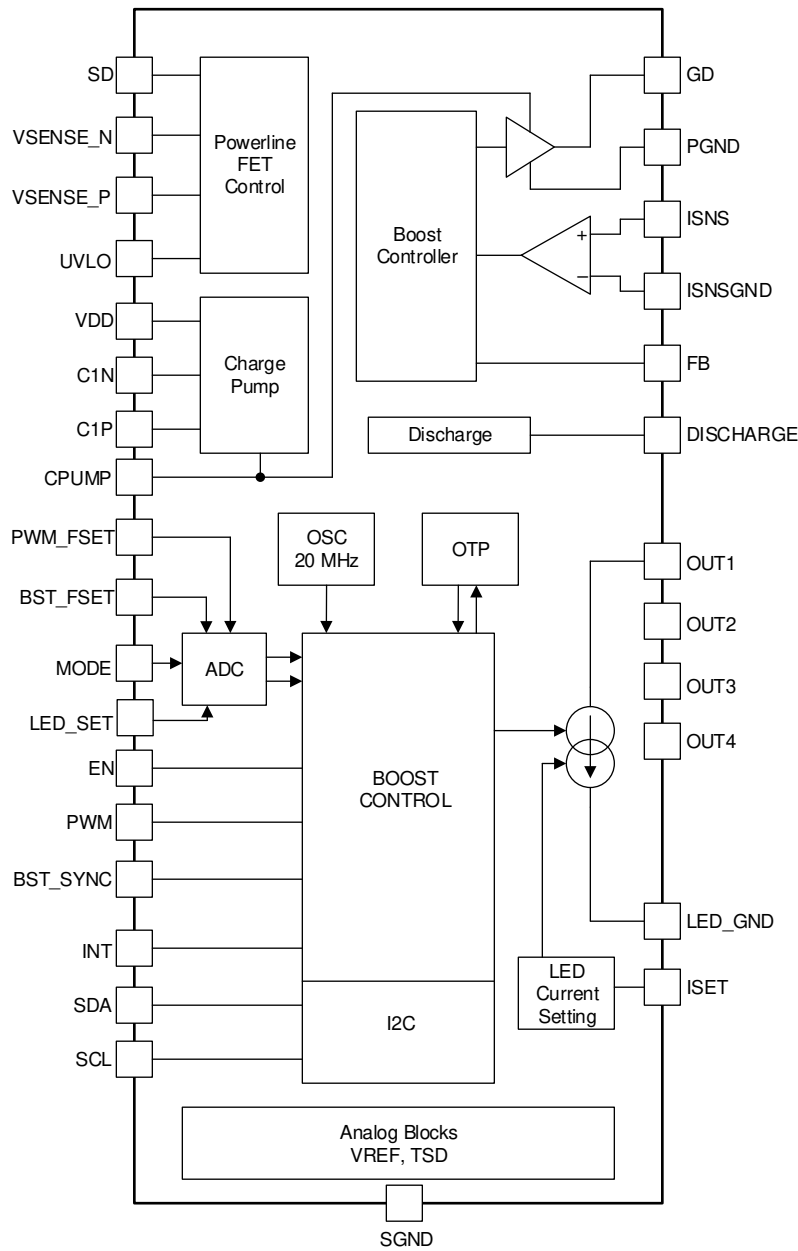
SD
VSENSE_N
VSENSE_P
UVLO
VDD
C1N
C1P
CPUMP
PWM_FSET
BST_FSET
MODE
LED_SET
EN
PWM
BST_SYNC
INT
SDA
SCL

Powerline FET Control

Charge Pump

Boost Controller

+
−

Discharge

OSC 20 MHz

OTP

ADC

BOOST CONTROL

I2C

LED Current Setting

Analog Blocks VREF, TSD

GD
PGND
ISNS
ISNSGND
FB
DISCHARGE
OUT1
OUT2
OUT3
OUT4
LED_GND
ISET

SGND